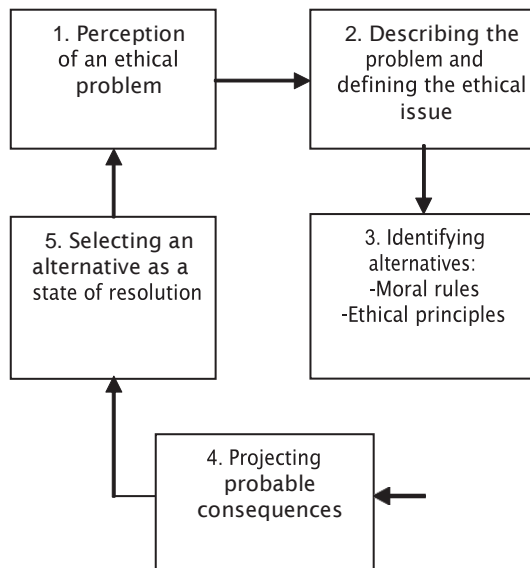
1. Perception of an ethical problem

2. Describing the problem and defining the ethical issue

3. Identifying alternatives:
-Moral rules
-Ethical principles

4. Projecting probable consequences

5. Selecting an alternative as a state of resolution